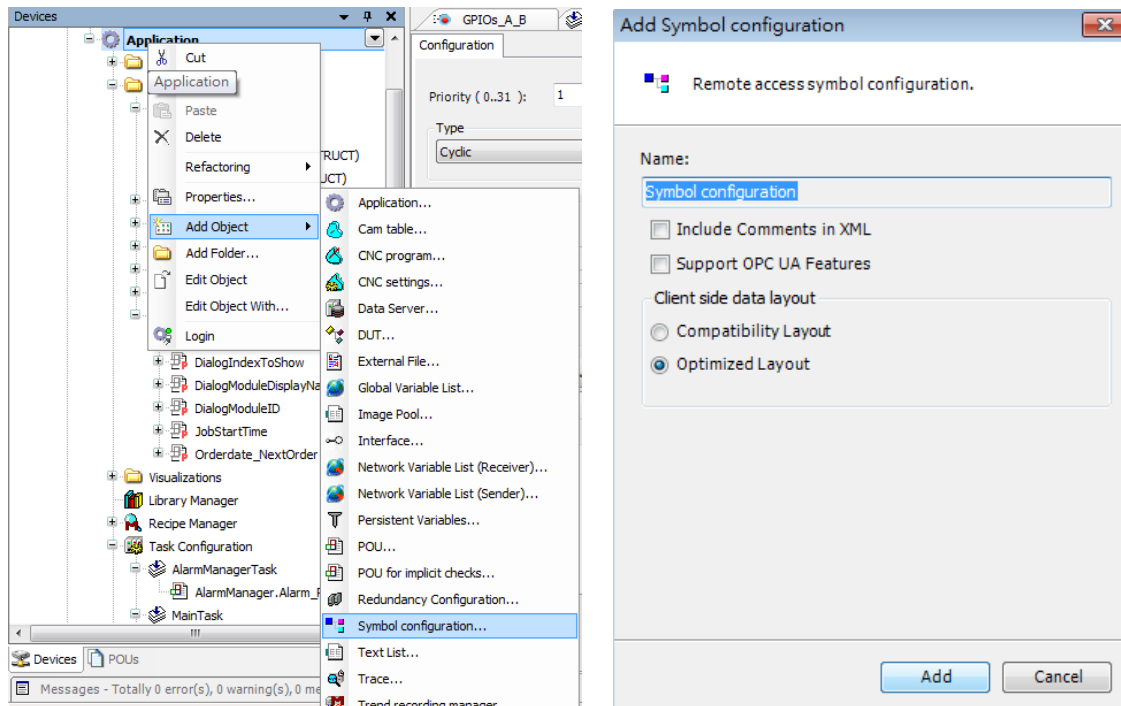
Devices

Application

Cut

Application

Paste

Delete

Refactoring

Properties...

Add Object

Add Folder...

Edit Object

Edit Object With...

Login

RUCT)

UCT)

DialogIndexToShow

DialogModuleDisplayNa

DialogModuleID

JobStartTime

Orderdate_NextOrder

Visualizations

Library Manager

Recipe Manager

Task Configuration

AlarmManagerTask

AlarmManager.Alarm_

MainTask

Devices

POUs

Messages - Totally 0 error(s), 0 warning(s), 0 me

Application...

Cam table...

CNC program...

CNC settings...

Data Server...

DUT...

External File...

Global Variable List...

Image Pool...

Interface...

Network Variable List (Receiver)...

Network Variable List (Sender)...

Persistent Variables...

POU...

POU for implicit checks...

Redundancy Configuration...

Symbol configuration...

Text List...

Trace...

Trend recording manager

GPIOs_A_B

Configuration

Priority ( 0..31 ): 1

Type

Cyclic

Add Symbol configuration

Remote access symbol configuration.

Name:

Symbol configuration

Include Comments in XML

Support OPC UA Features

Client side data layout

Compatibility Layout

Optimized Layout

Add

Cancel